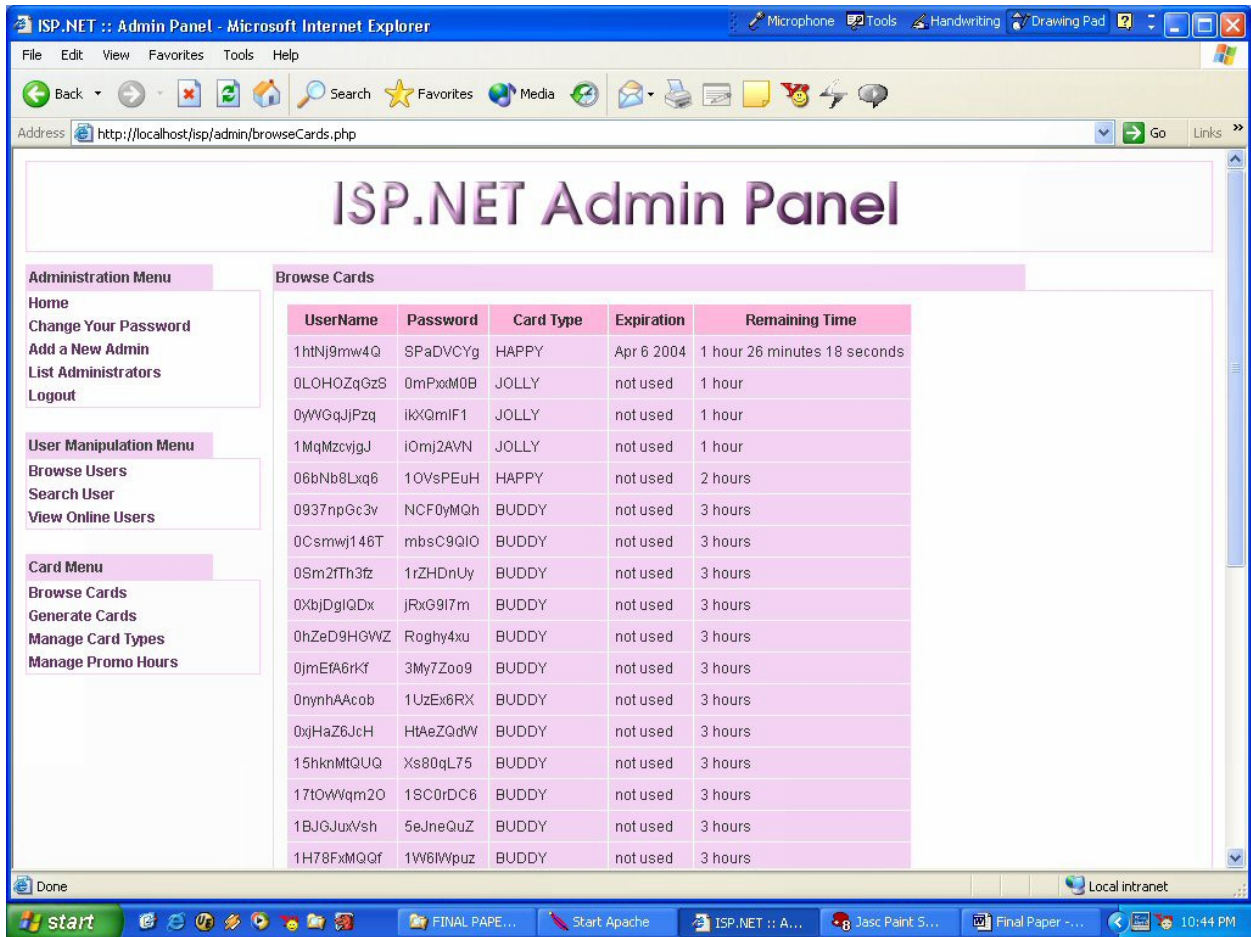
ISP.NET :: Admin Panel - Microsoft Internet Explorer

Microphone Tools Handwriting Drawing Pad

File Edit View Favorites Tools Help

Back Search Favorites Media

Address http://localhost/isp/admin/browseCards.php Go Links

ISP.NET Admin Panel

Administration Menu
Home
Change Your Password
Add a New Admin
List Administrators
Logout

User Manipulation Menu
Browse Users
Search User
View Online Users

Card Menu
Browse Cards
Generate Cards
Manage Card Types
Manage Promo Hours

Browse Cards

| UserName | Password | Card Type | Expiration | Remaining Time |
|---|---|---|---|---|
| 1htNj9mw4Q | SPaDVCYg | HAPPY | Apr 6 2004 | 1 hour 26 minutes 18 seconds |
| 0LOHOZqGzS | 0mPxxM0B | JOLLY | not used | 1 hour |
| 0yWGqJjPzq | ikXQmlF1 | JOLLY | not used | 1 hour |
| 1MqMzcvjgJ | iOmj2AVN | JOLLY | not used | 1 hour |
| 06bNb8Lxq6 | 1OVsPEuH | HAPPY | not used | 2 hours |
| 0937npGc3v | NCF0yMQh | BUDDY | not used | 3 hours |
| 0Csmwj146T | mbsC9QIO | BUDDY | not used | 3 hours |
| 0Sm2fTh3fz | 1rZHDnUy | BUDDY | not used | 3 hours |
| 0XbjDglQDx | jRxG9l7m | BUDDY | not used | 3 hours |
| 0hZeD9HGWZ | Roghy4xu | BUDDY | not used | 3 hours |
| 0jmEfA6rKf | 3My7Zoo9 | BUDDY | not used | 3 hours |
| 0nynhAAcob | 1UzEx6RX | BUDDY | not used | 3 hours |
| 0xjHaZ6JcH | HtAeZQdW | BUDDY | not used | 3 hours |
| 15hknMtQUQ | Xs80qL75 | BUDDY | not used | 3 hours |
| 17tOWWqm2O | 1SC0rDC6 | BUDDY | not used | 3 hours |
| 1BJGJuxVsh | 5eJneQuZ | BUDDY | not used | 3 hours |
| 1H78FxMQQf | 1W6lWpuz | BUDDY | not used | 3 hours |

Done Local intranet

start FINAL PAPE... Start Apache ISP.NET :: A... Jasc Paint S... Final Paper -... 10:44 PM